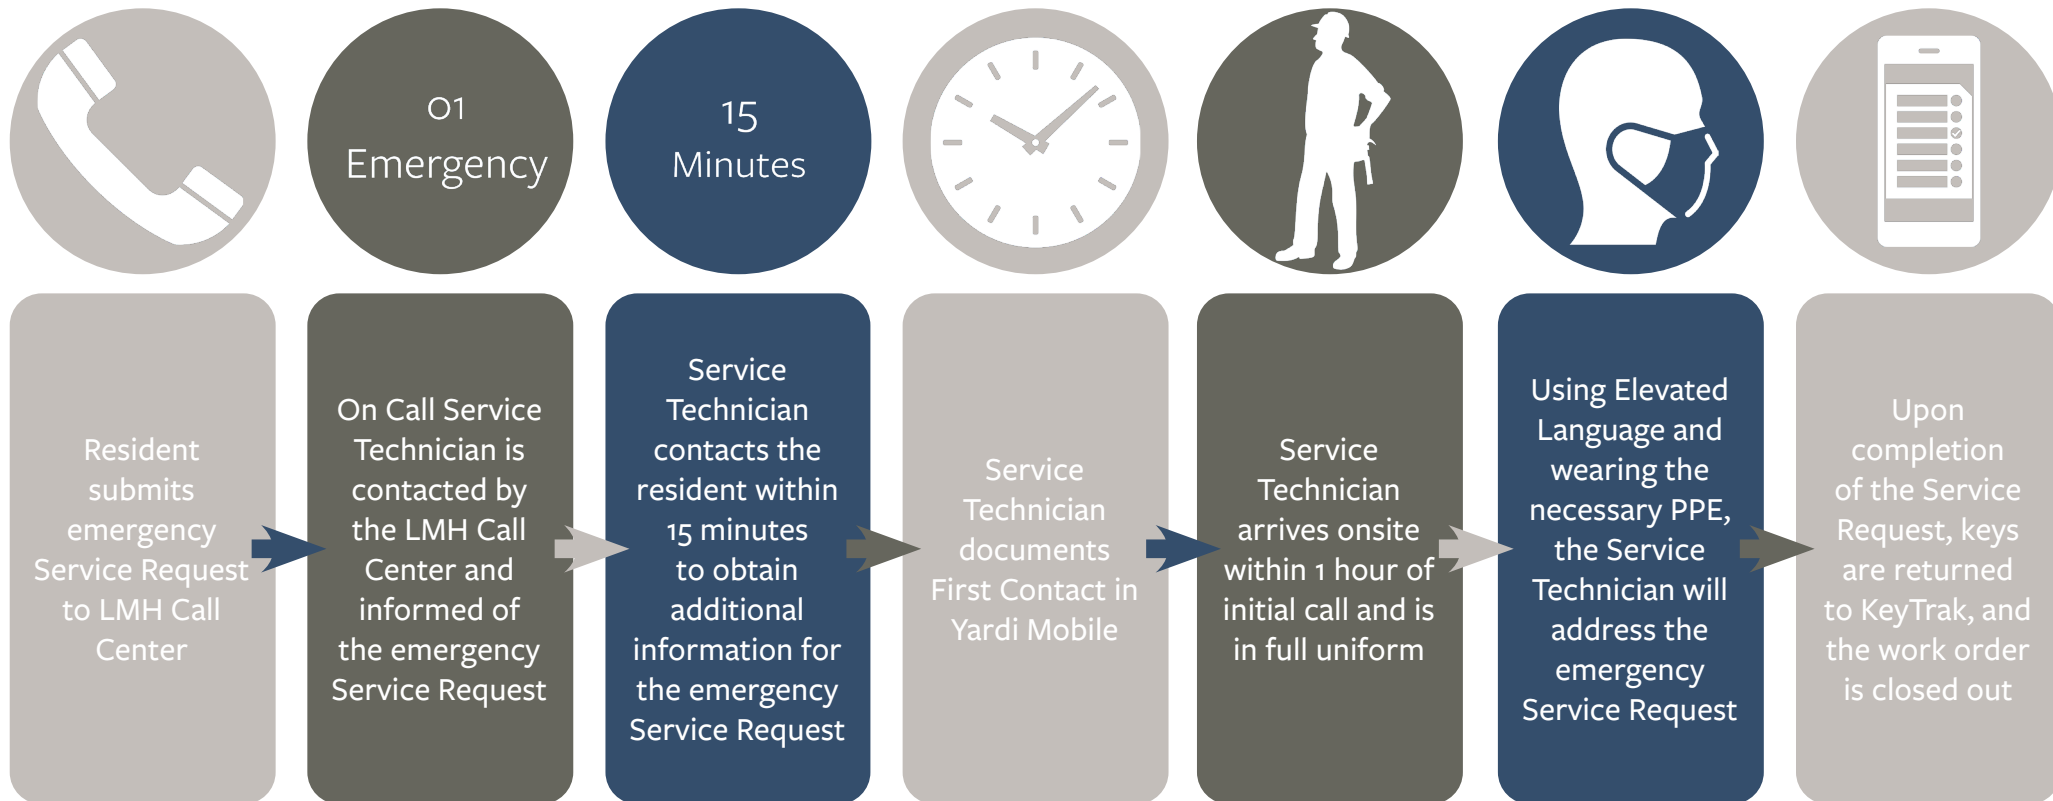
01
Emergency

15
Minutes

Resident submits emergency Service Request to LMH Call Center

On Call Service Technician is contacted by the LMH Call Center and informed of the emergency Service Request

Service Technician contacts the resident within 15 minutes to obtain additional information for the emergency Service Request

Service Technician documents First Contact in Yardi Mobile

Service Technician arrives onsite within 1 hour of initial call and is in full uniform

Using Elevated Language and wearing the necessary PPE, the Service Technician will address the emergency Service Request

Upon completion of the Service Request, keys are returned to KeyTrak, and the work order is closed out